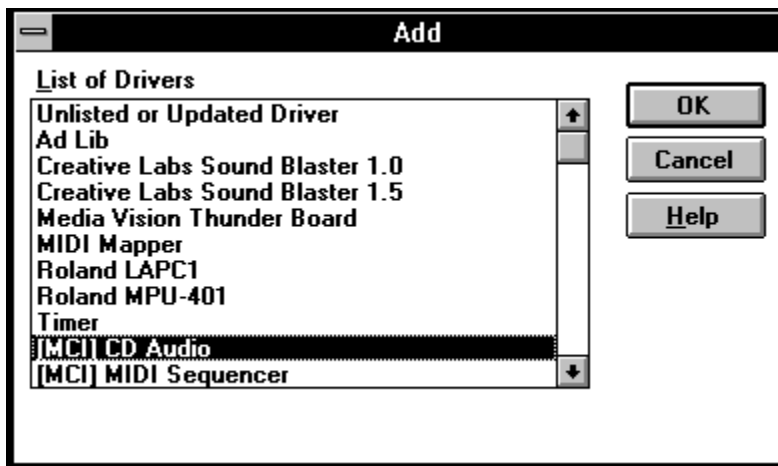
Add

List of Drivers

Unlisted or Updated Driver
Ad Lib
Creative Labs Sound Blaster 1.0
Creative Labs Sound Blaster 1.5
Media Vision Thunder Board
MIDI Mapper
Roland LAPC1
Roland MPU-401
Timer
[MCI] CD Audio
[MCI] MIDI Sequencer

OK
Cancel
Help